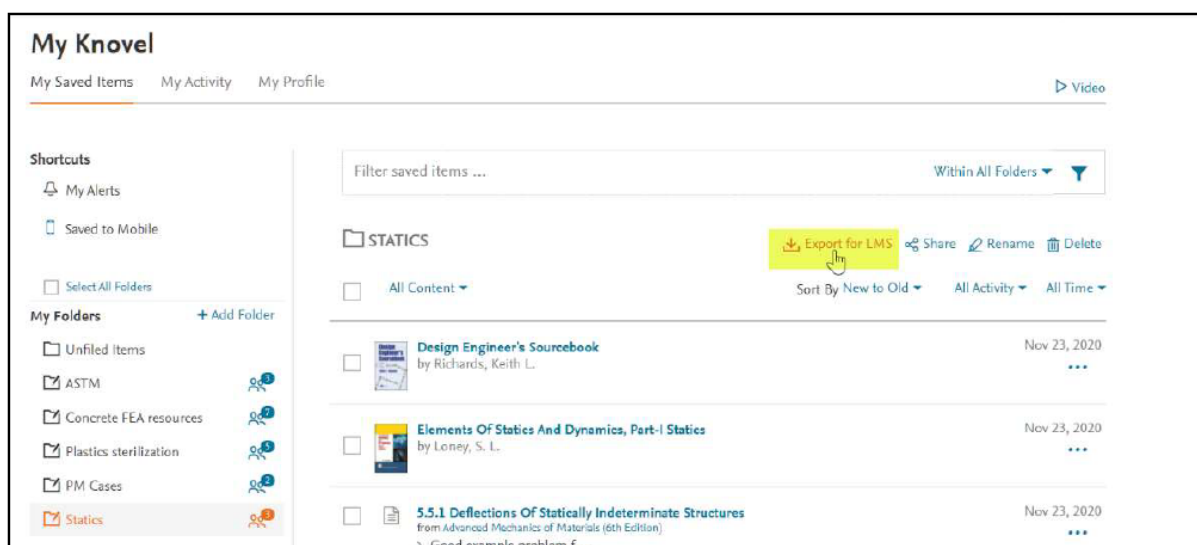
My Knovel

My Saved Items My Activity My Profile

▷ Video

Shortcuts

My Alerts

Saved to Mobile

Select All Folders

My Folders + Add Folder

Unfiled Items

ASTM 3

Concrete FEA resources 2

Plastics sterilization 5

PM Cases 2

Statics 3

Filter saved items ...

Within All Folders

STATICS

Export for LMS Share Rename Delete

All Content

Sort By New to Old All Activity All Time

Design Engineer's Sourcebook
by Richards, Keith L.
Nov 23, 2020

Elements Of Statics And Dynamics, Part-I Statics
by Loney, S. L.
Nov 23, 2020

5.5.1 Deflections Of Statically Indeterminate Structures
from Advanced Mechanics of Materials (6th Edition)
Nov 23, 2020

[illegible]